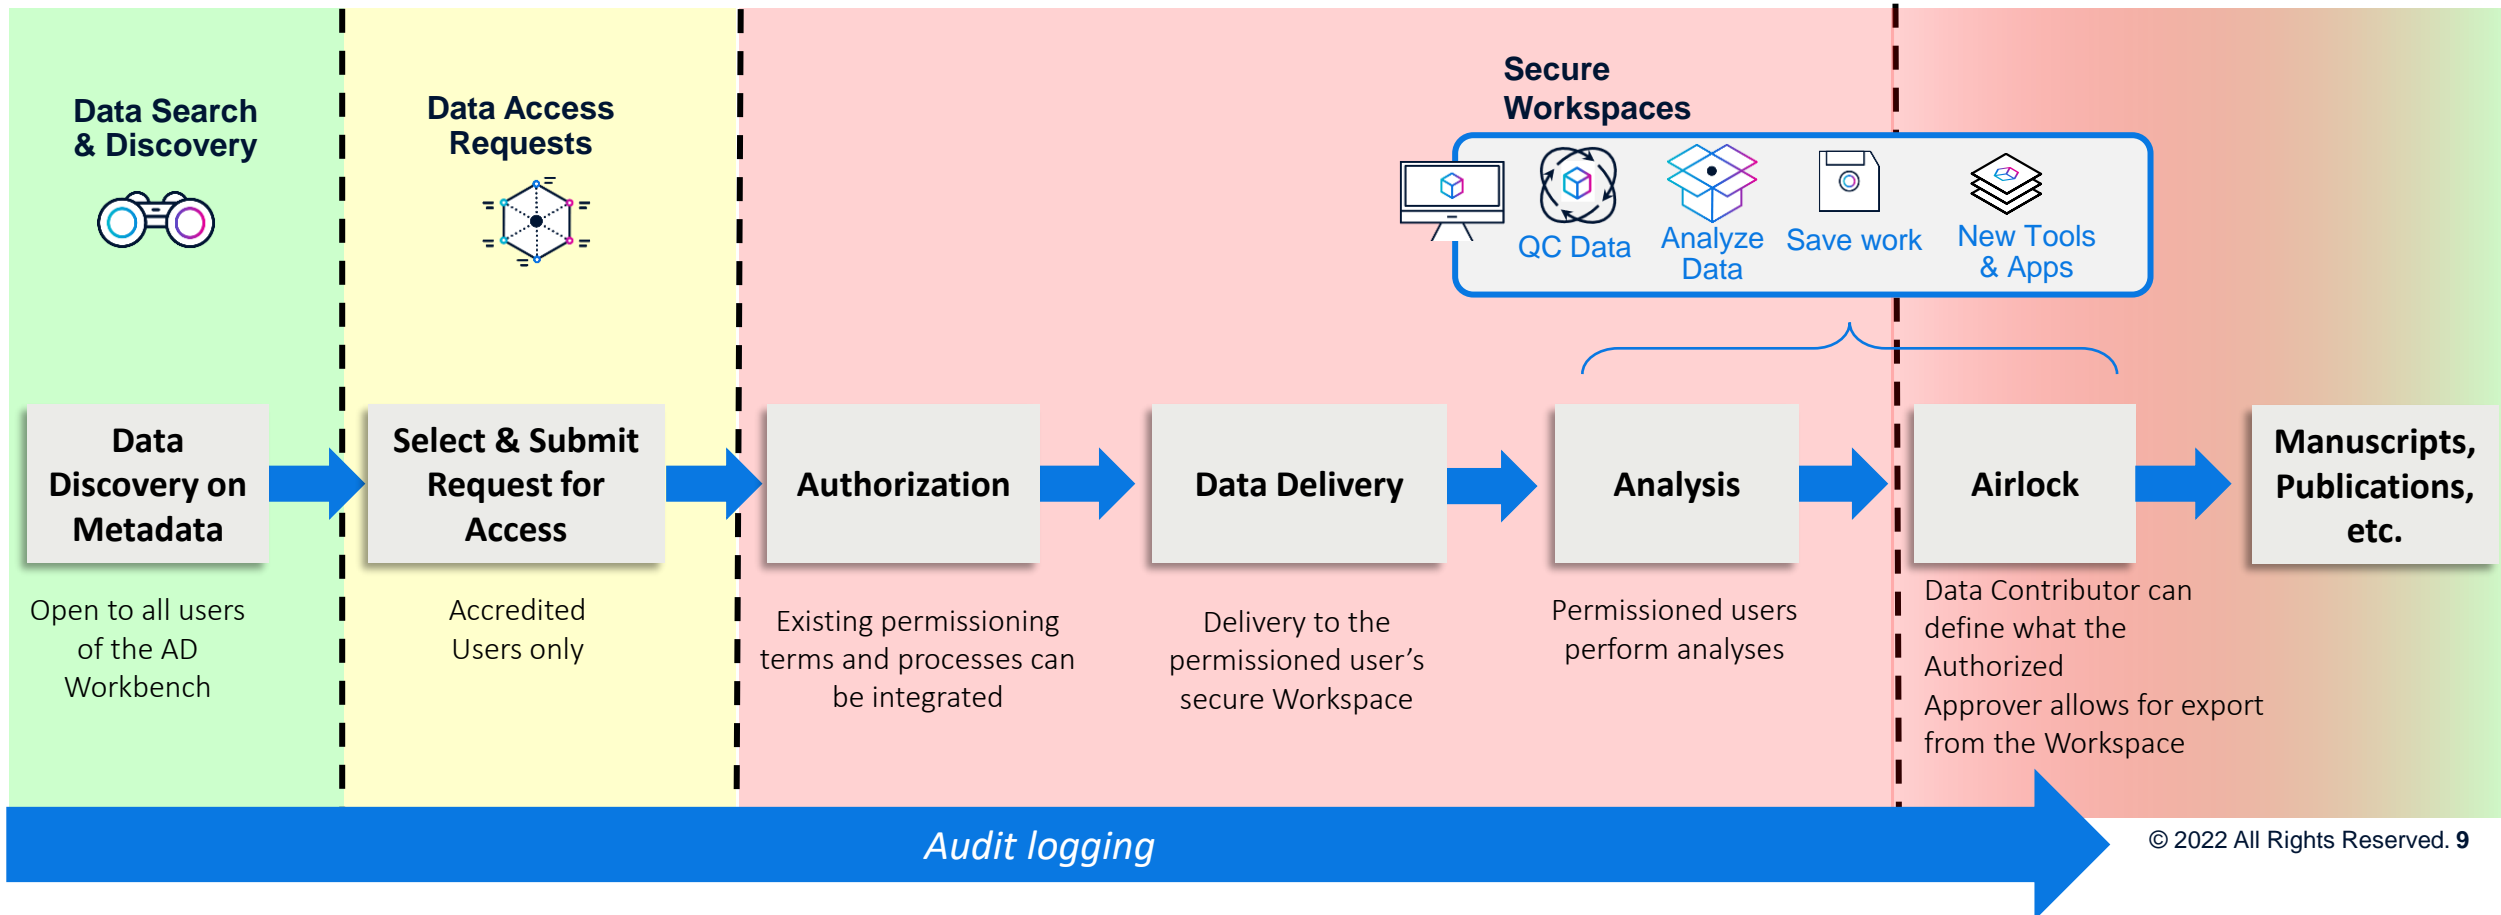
Data Search & Discovery

Data Access Requests

Secure Workspaces

QC Data

Analyze Data

Save work

New Tools & Apps

Data Discovery on Metadata

Open to all users of the AD Workbench

Select & Submit Request for Access

Accredited Users only

Authorization

Existing permissioning terms and processes can be integrated

Data Delivery

Delivery to the permissioned user's secure Workspace

Analysis

Permissioned users perform analyses

Airlock

Data Contributor can define what the Authorized Approver allows for export from the Workspace

Manuscripts, Publications, etc.

Audit logging

© 2022 All Rights Reserved. 9